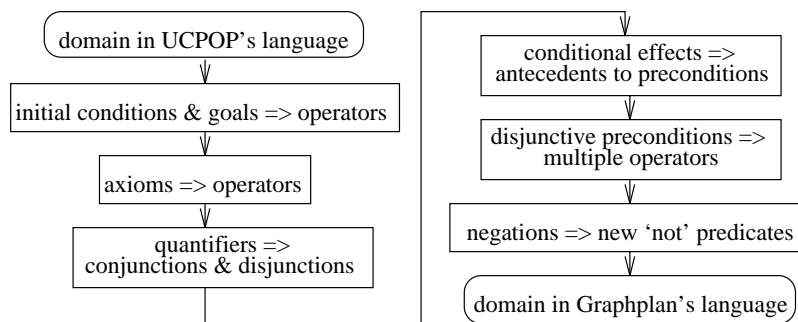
domain in UCPOP's language

initial conditions & goals => operators

axioms => operators

quantifiers => conjunctions & disjunctions

conditional effects => antecedents to preconditions

disjunctive preconditions => multiple operators

negations => new 'not' predicates

domain in Graphplan's language